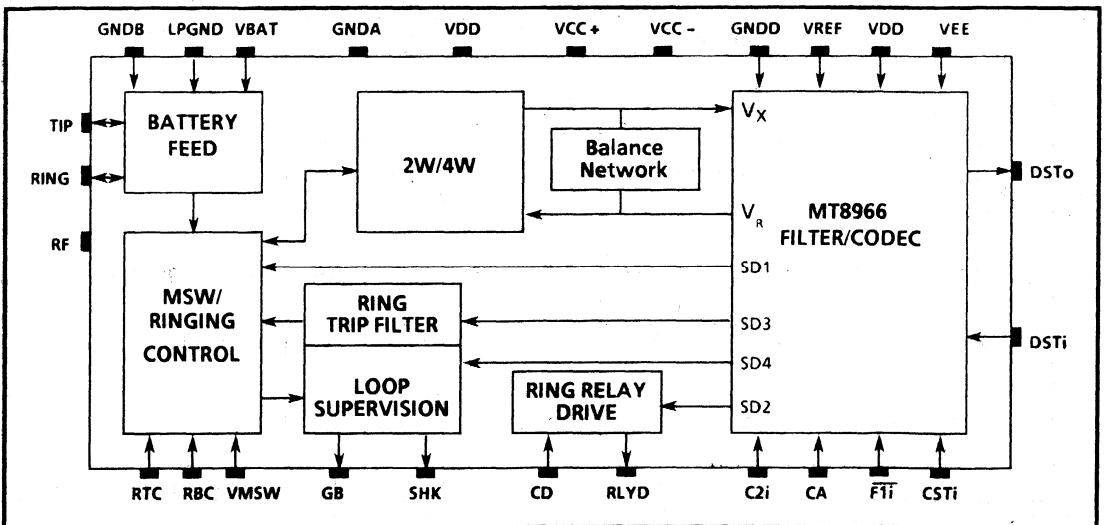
GNDB LPGND VBAT GNDA VDD VCC + VCC - GNDD VREF VDD VEE

TIP

RING

RF

BATTERY FEED

2W/4W

Balance Network

$V_X$

$V_R$

MT8966 FILTER/CODEC

DSTo

DSTi

MSW/ RINGING CONTROL

SD1

RING TRIP FILTER

SD3

SD4

LOOP SUPERVISION

RING RELAY DRIVE

SD2

RTC RBC VMSW GB SHK CD RLYD C2i CA $\overline{F1i}$ CSTi